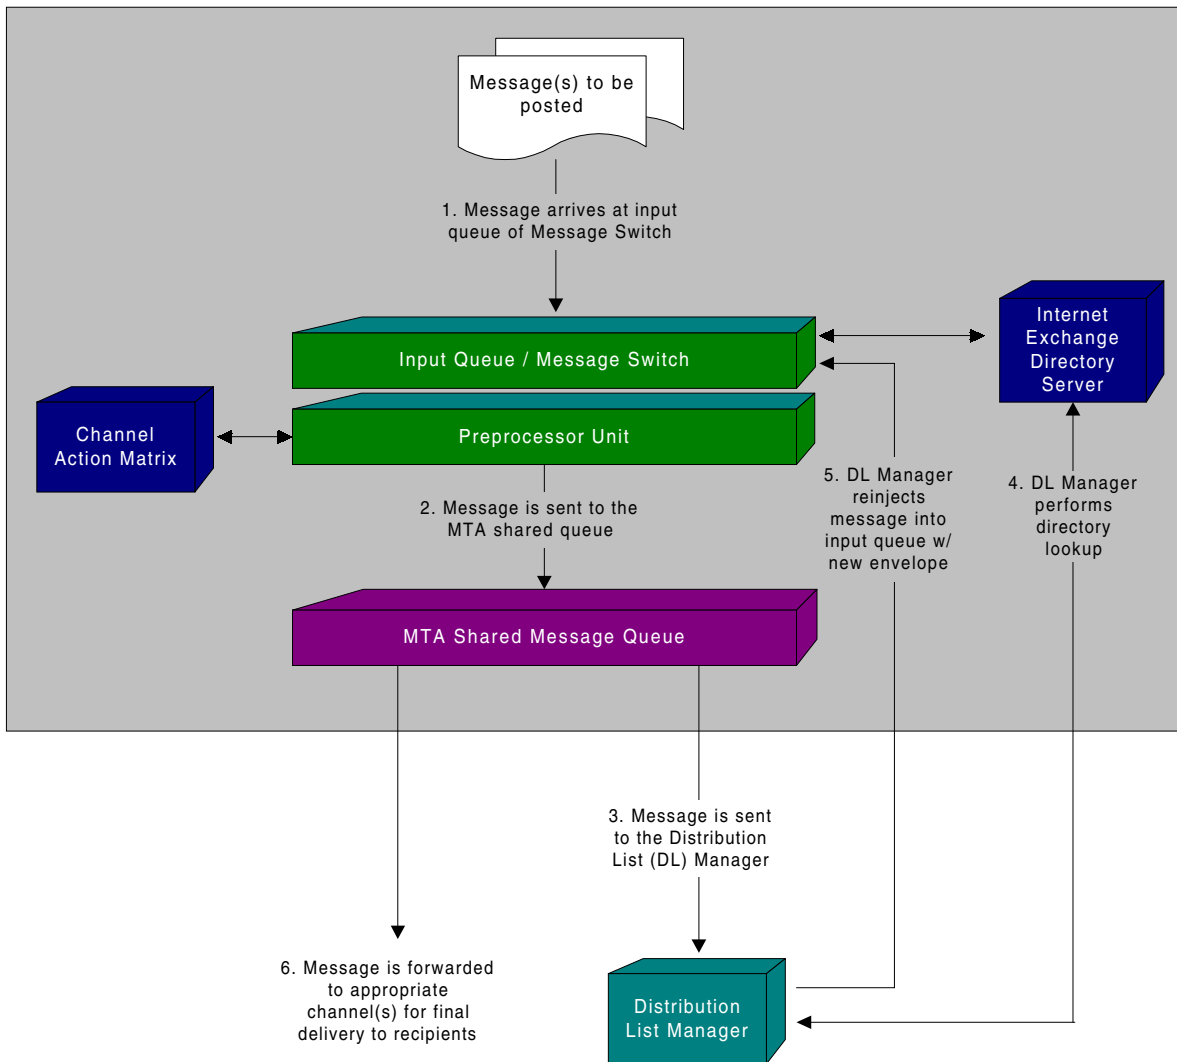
Message(s) to be posted

1. Message arrives at input queue of Message Switch

Input Queue / Message Switch

Internet Exchange Directory Server

Channel Action Matrix

Preprocessor Unit

2. Message is sent to the MTA shared queue

5. DL Manager reinjects message into input queue w/ new envelope

4. DL Manager performs directory lookup

MTA Shared Message Queue

3. Message is sent to the Distribution List (DL) Manager

6. Message is forwarded to appropriate channel(s) for final delivery to recipients

Distribution List Manager